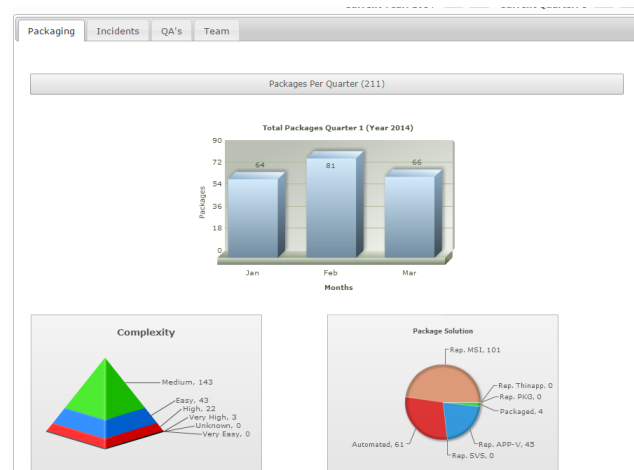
Packaging | Incidents | QA's | Team

Packages Per Quarter (211)

Total Packages Quarter 1 (Year 2014)

90
72
54
36
18
0

Packages

64
81
66

Jan
Feb
Mar

Months

Complexity

Medium, 143
Easy, 43
High, 22
Very High, 3
Unknown, 0
Very Easy, 0

Package Solution

Rep. MSI, 101
Rep. Thinapp, 0
Rep. PKG, 0
Packaged, 4
Rep. APP-V, 45
Rep. SVS, 0
Automated, 61